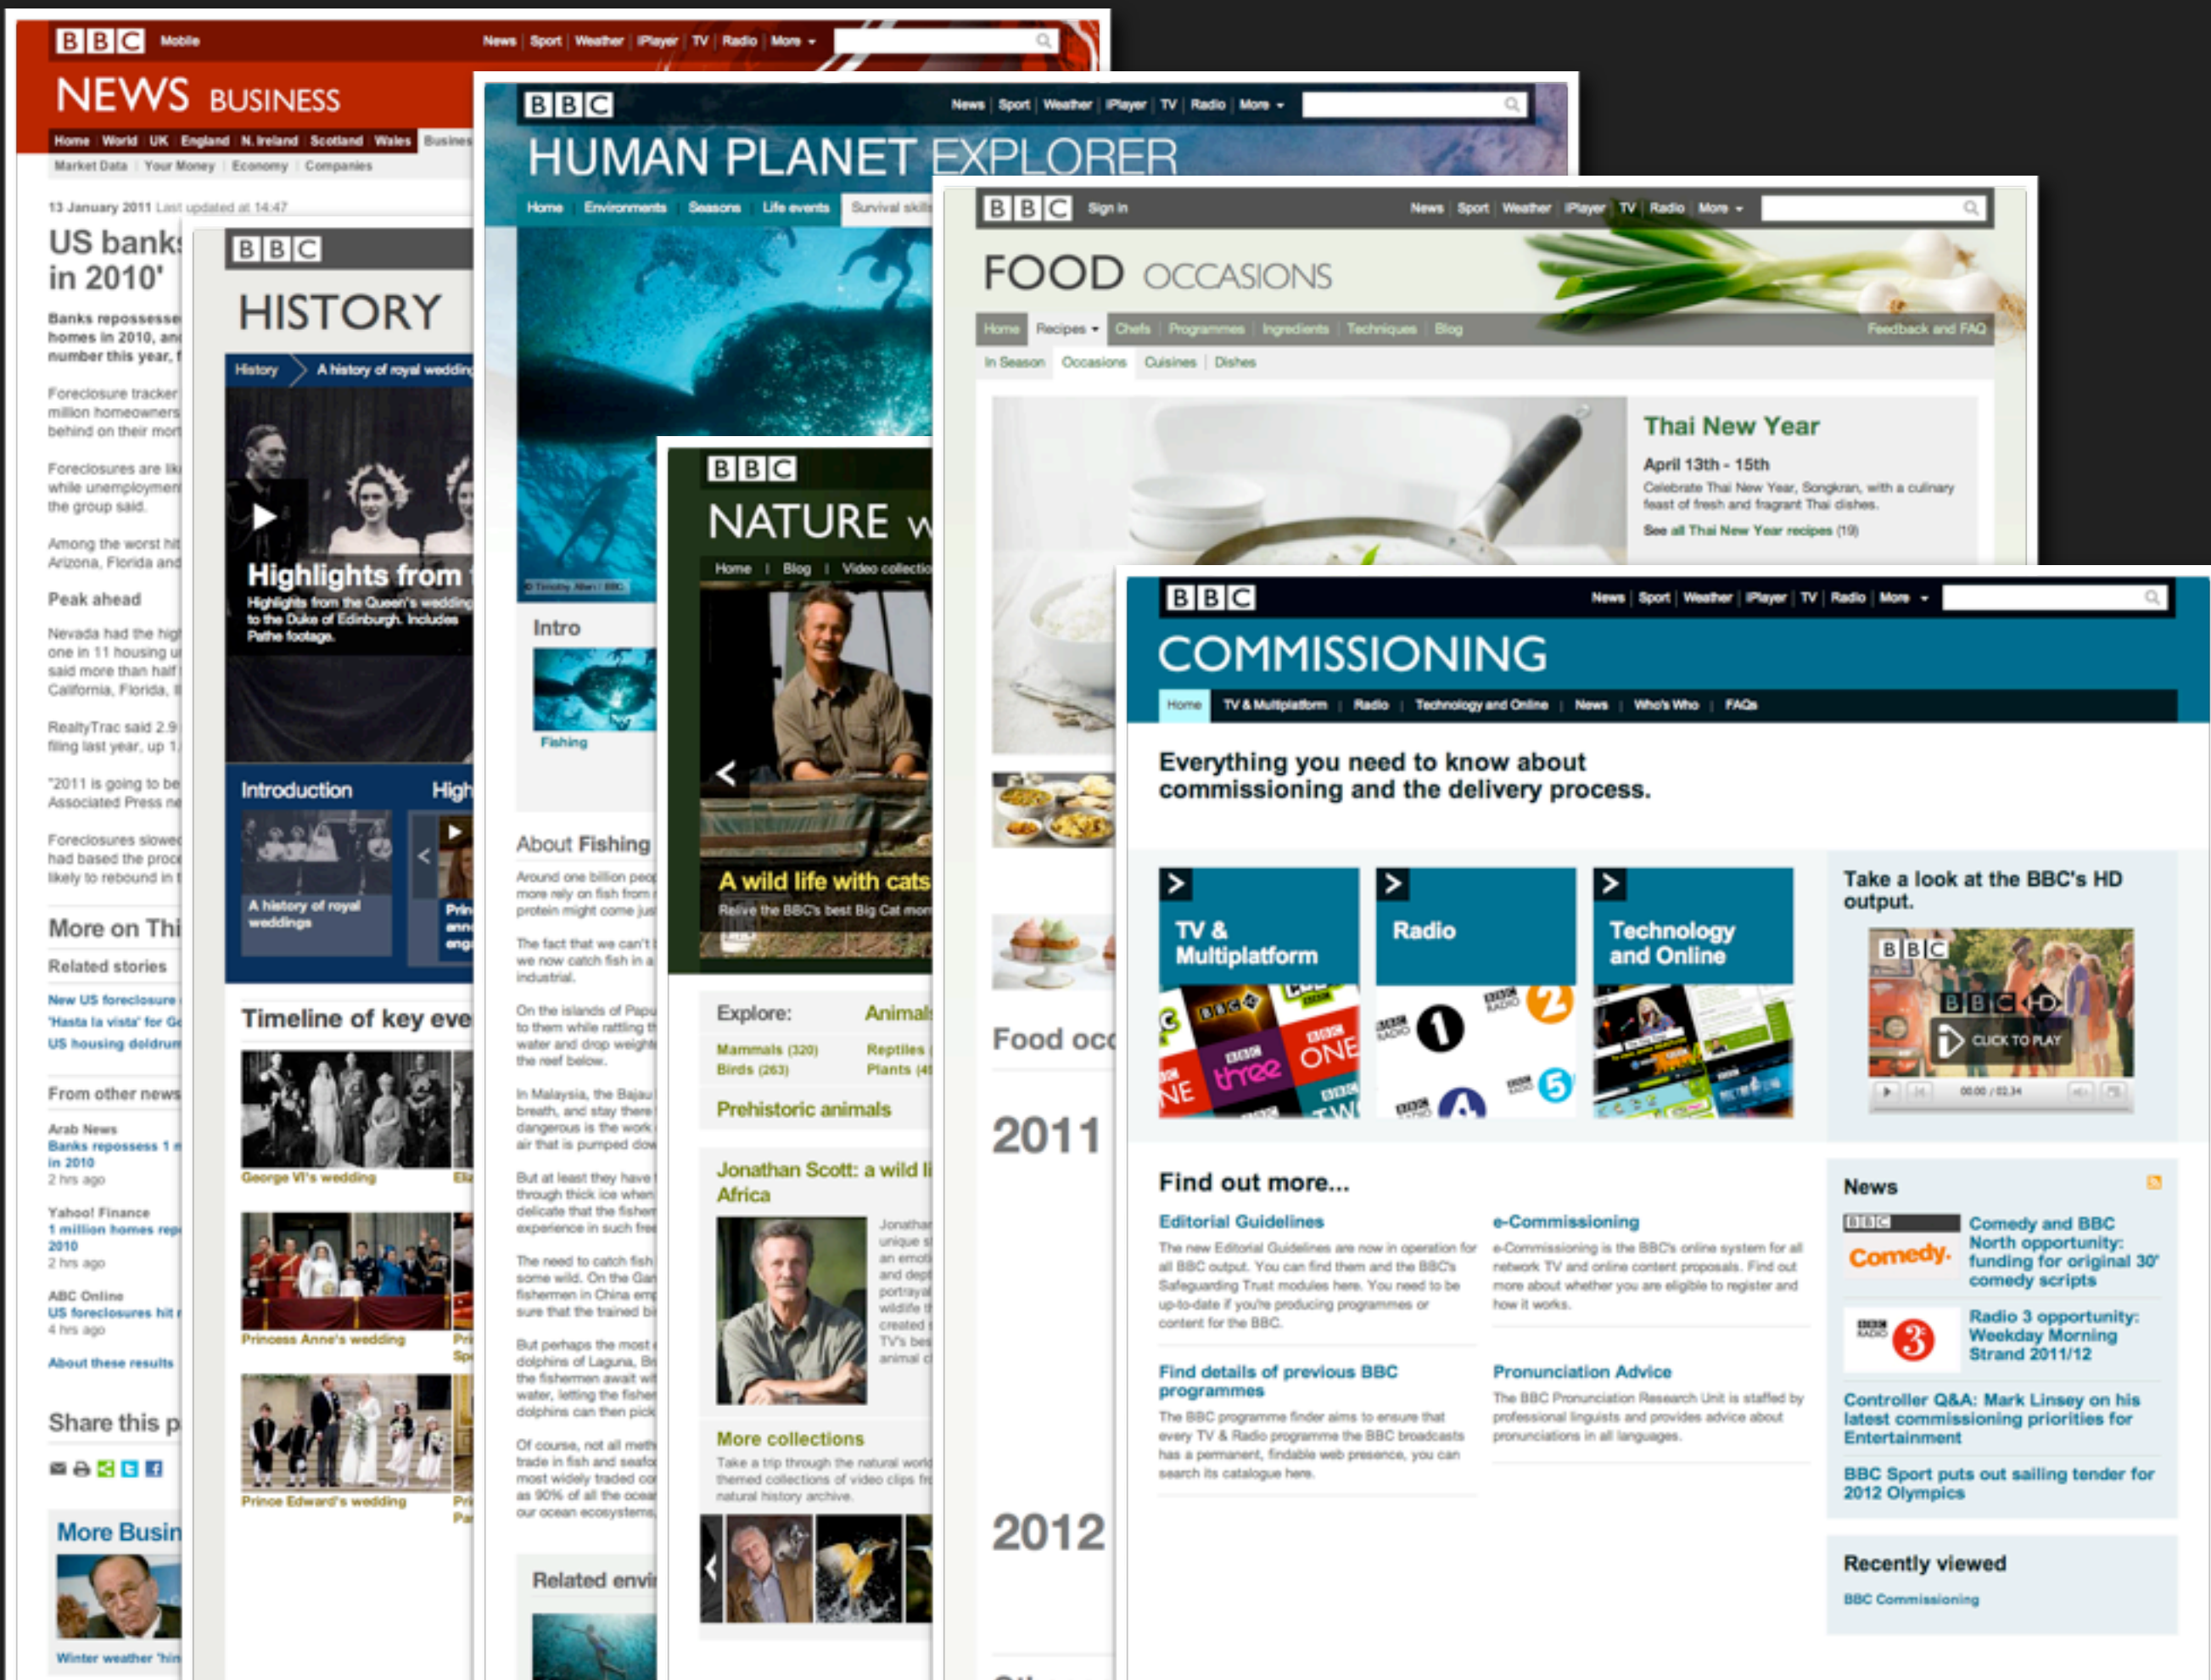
BBC Mobile News | Sport | Weather | iPlayer | TV | Radio | More

NEWS BUSINESS

Home | World | UK | England | N. Ireland | Scotland | Wales | Busines

Market Data | Your Money | Economy | Companies

13 January 2011 Last updated at 14:47

US bank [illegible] in 2010'

Banks repossesse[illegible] homes in 2010, an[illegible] number this year, f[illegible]

Foreclosure tracker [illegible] million homeowners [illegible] behind on their mor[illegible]

Foreclosures are lik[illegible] while unemploymen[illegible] the group said.

Among the worst hit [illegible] Arizona, Florida and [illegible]

Peak ahead

Nevada had the hig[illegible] one in 11 housing u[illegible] said more than half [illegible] California, Florida, I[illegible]

RealtyTrac said 2.9 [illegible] filing last year, up 1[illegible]

"2011 is going to be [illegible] Associated Press ne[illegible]

Foreclosures slowe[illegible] had based the proc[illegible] likely to rebound in t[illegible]

More on Thi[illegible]

Related stories

New US foreclosure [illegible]
'Hasta la vista' for G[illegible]
US housing doldrum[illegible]

From other news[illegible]

Arab News
Banks repossess 1 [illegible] in 2010
2 hrs ago

Yahoo! Finance
1 million homes rep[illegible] 2010
2 hrs ago

ABC Online
US foreclosures hit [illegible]
4 hrs ago

About these results

Share this p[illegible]

More Busin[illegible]

Winter weather 'hin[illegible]

BBC

HISTORY

History > A history of royal wedding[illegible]

Highlights from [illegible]
Highlights from the Queen's wedding to the Duke of Edinburgh. Includes Pathe footage.

Introduction High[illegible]

A history of royal weddings

Prin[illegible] ann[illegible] eng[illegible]

Timeline of key eve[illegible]

George VI's wedding Eli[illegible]

Princess Anne's wedding Pri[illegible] Sp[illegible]

Prince Edward's wedding Pri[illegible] Pa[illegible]

BBC News | Sport | Weather | iPlayer | TV | Radio | More

HUMAN PLANET EXPLORER

Home | Environments | Seasons | Life events | Survival skil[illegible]

Intro

Fishing

About Fishing

Around one billion peo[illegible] more rely on fish from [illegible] protein might come jus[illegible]

The fact that we can't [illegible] we now catch fish in a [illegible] industrial.

On the islands of Papu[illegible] to them while rattling t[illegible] water and drop weigh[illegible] the reef below.

In Malaysia, the Bajau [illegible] breath, and stay there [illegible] dangerous is the work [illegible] air that is pumped dow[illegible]

But at least they have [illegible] through thick ice when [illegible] delicate that the fisher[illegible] experience in such fre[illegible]

The need to catch fish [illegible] some wild. On the Gan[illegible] fishermen in China em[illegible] sure that the trained bi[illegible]

But perhaps the most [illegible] dolphins of Laguna, Br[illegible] the fishermen await wi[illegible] water, letting the fisher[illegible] dolphins can then pick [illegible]

Of course, not all meth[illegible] trade in fish and seafo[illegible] most widely traded co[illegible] as 90% of all the ocea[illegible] our ocean ecosystems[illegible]

Related envi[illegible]

BBC

NATURE W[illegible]

Home | Blog | Video collecti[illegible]

A wild life with cats
Relive the BBC's best Big Cat mo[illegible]

Explore: Animal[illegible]

Mammals (320) Reptiles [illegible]
Birds (263) Plants (4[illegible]

Prehistoric animals

Jonathan Scott: a wild li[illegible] Africa

Jonathan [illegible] unique s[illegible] an emoti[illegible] and dept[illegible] portrayal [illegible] wildlife t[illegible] created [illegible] TV's bes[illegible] animal c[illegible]

More collections

Take a trip through the natural worl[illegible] themed collections of video clips fr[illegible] natural history archive.

BBC Sign in News | Sport | Weather | iPlayer | TV | Radio | More

FOOD OCCASIONS

Home | Recipes | Chefs | Programmes | Ingredients | Techniques | Blog Feedback and FAQ

In Season | Occasions | Cuisines | Dishes

Thai New Year

April 13th - 15th

Celebrate Thai New Year, Songkran, with a culinary feast of fresh and fragrant Thai dishes.

See all Thai New Year recipes (19)

Food occ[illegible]

2011

2012

BBC News | Sport | Weather | iPlayer | TV | Radio | More

COMMISSIONING

Home | TV & Multiplatform | Radio | Technology and Online | News | Who's Who | FAQs

Everything you need to know about commissioning and the delivery process.

TV & Multiplatform

Radio

Technology and Online

Take a look at the BBC's HD output.

BBC HD CLICK TO PLAY 00:00 / 02:34

Find out more...

Editorial Guidelines
The new Editorial Guidelines are now in operation for all BBC output. You can find them and the BBC's Safeguarding Trust modules here. You need to be up-to-date if you're producing programmes or content for the BBC.

e-Commissioning
e-Commissioning is the BBC's online system for all network TV and online content proposals. Find out more about whether you are eligible to register and how it works.

Find details of previous BBC programmes
The BBC programme finder aims to ensure that every TV & Radio programme the BBC broadcasts has a permanent, findable web presence, you can search its catalogue here.

Pronunciation Advice
The BBC Pronunciation Research Unit is staffed by professional linguists and provides advice about pronunciations in all languages.

News

Comedy and BBC North opportunity: funding for original 30' comedy scripts

Radio 3 opportunity: Weekday Morning Strand 2011/12

Controller Q&A: Mark Linsey on his latest commissioning priorities for Entertainment

BBC Sport puts out sailing tender for 2012 Olympics

Recently viewed

BBC Commissioning